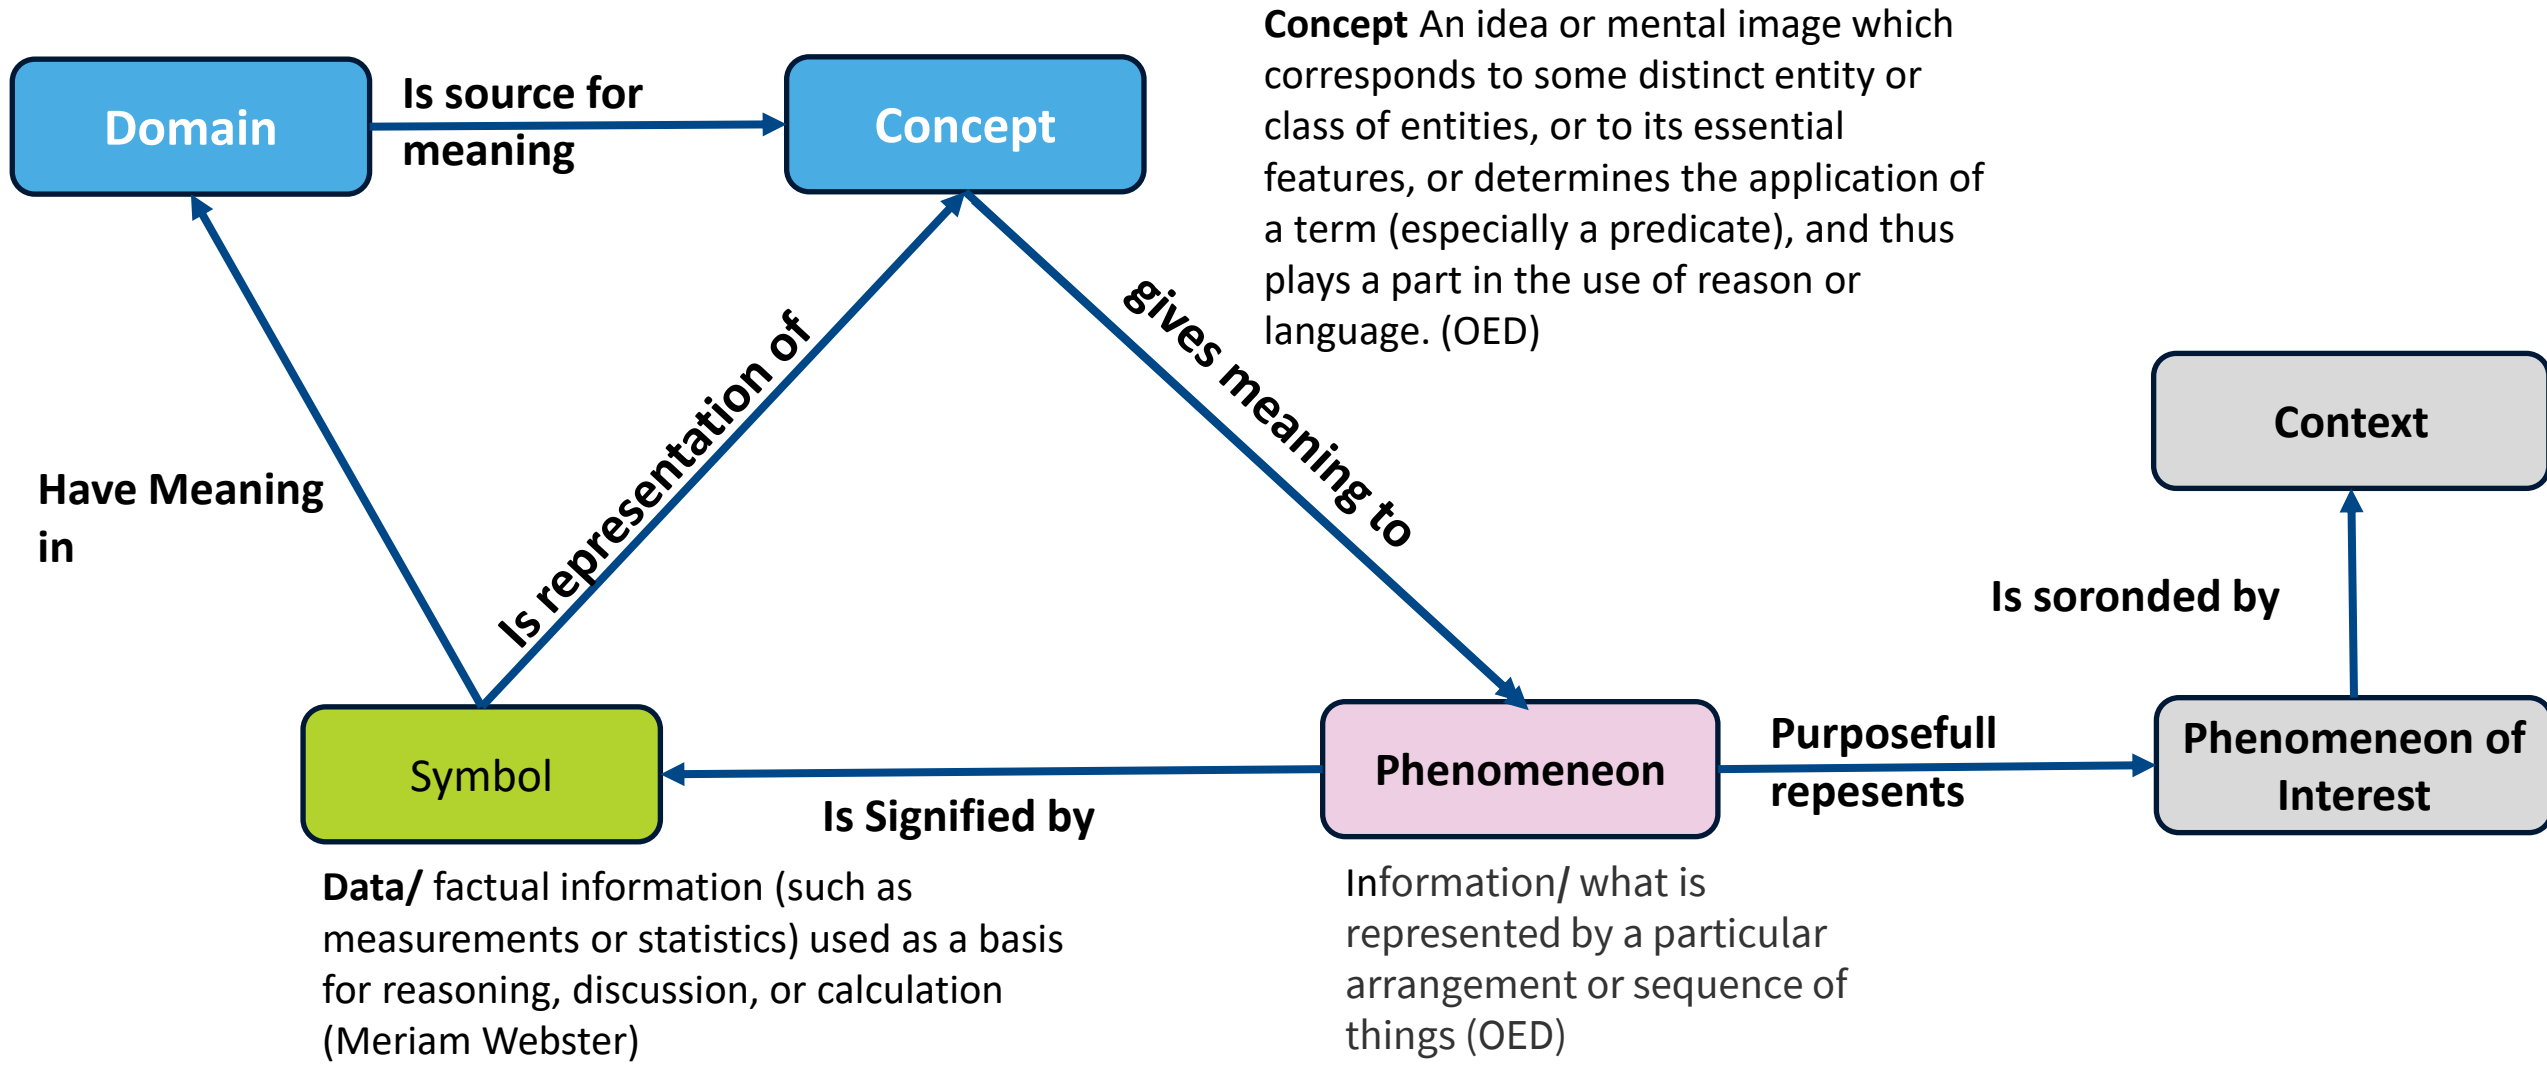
Concept An idea or mental image which corresponds to some distinct entity or class of entities, or to its essential features, or determines the application of a term (especially a predicate), and thus plays a part in the use of reason or language. (OED)

Domain

Is source for meaning

Concept

Have Meaning in

Is representation of

gives meaning to

Context

Is soronded by

Symbol

Is Signified by

Phenomeneon

Purposefull repesents

Phenomeneon of Interest

Data/ factual information (such as measurements or statistics) used as a basis for reasoning, discussion, or calculation (Meriam Webster)

Information/ what is represented by a particular arrangement or sequence of things (OED)